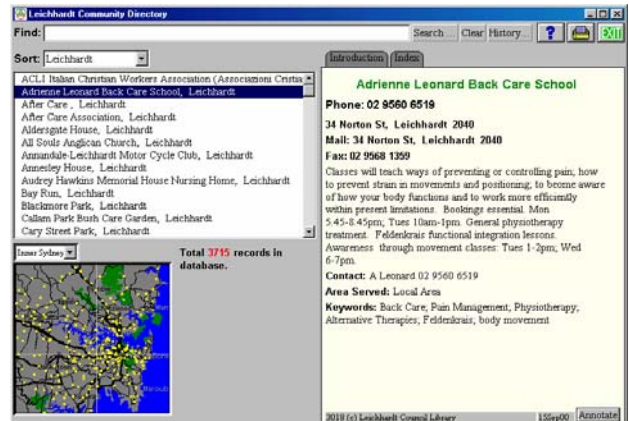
Leichhardt Community Directory

Find:

Search... Clear History... ? EXIT

Sort: Leichhardt

ACLI Italian Christian Workers Association (Associations Cristia
Adrienne Leonard Back Care School, Leichhardt
After Care , Leichhardt
After Care Association, Leichhardt
Aldersgate House, Leichhardt
All Souls Anglican Church, Leichhardt
Annandale-Leichhardt Motor Cycle Club, Leichhardt
Annesley House, Leichhardt
Audrey Hawkins Memorial House Nursing Home, Leichhardt
Bay Run, Leichhardt
Blackmore Park, Leichhardt
Callam Park Bush Care Garden, Leichhardt
Cary Street Park, Leichhardt

Inner Sydney

Total 3715 records in database.

Introduction Index

Adrienne Leonard Back Care School

Phone: 02 9560 6519

34 Norton St, Leichhardt 2040

Mail: 34 Norton St, Leichhardt 2040

Fax: 02 9568 1359

Classes will teach ways of preventing or controlling pain, how to prevent strain in movements and positioning, to beome aware of how your body functions and to work more efficiently within present limitations. Bookings essential. Mon 5.45-8.45pm; Tues 10am-1pm. General physiotherapy treatment. Feldenkrais functional integration lessons. Awareness through movement classes: Tues 1-2pm; Wed 6-7pm.

Contact: A Leonard 02 9560 6519

Area Served: Local Area

Keywords: Back Care; Pain Management; Physiotherapy; Alternative Therapies; Feldenkrais; body movement

2019 (c) Leichhardt Council Library 15Sep00 Annotate